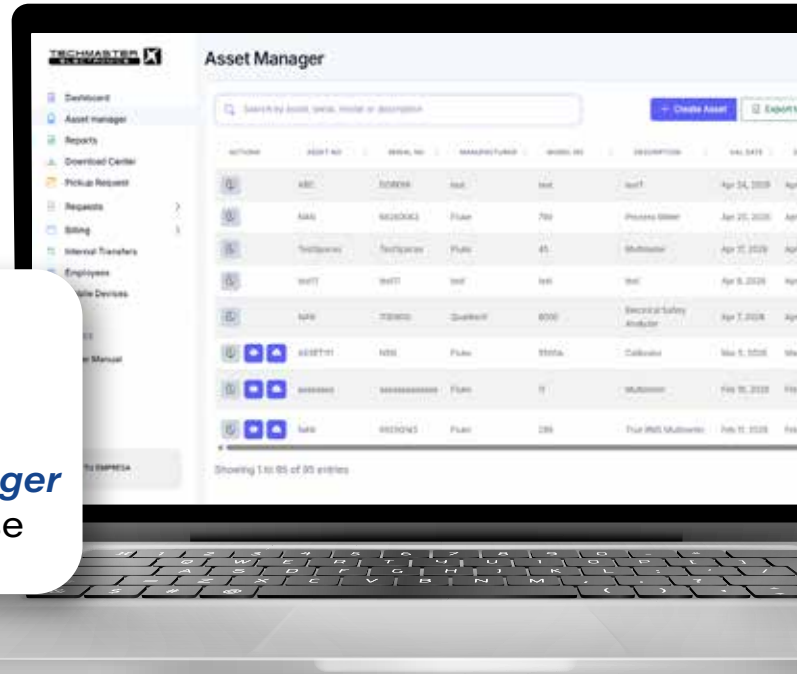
TECHMASTER

Dashboard
Asset manager
Reports
Download Center
Pickup Request
Requests
Billing
Internal Transfers
Employees
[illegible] Devices

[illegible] Manual

TU EMPRESA

Asset Manager

Search by asset, serial, model or description

+ Create Asset
Export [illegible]

| ACTIONS | ASSET NO | SERIAL NO | MANUFACTURER | MODEL NO | DESCRIPTION | CAL DATE | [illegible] |
|---|---|---|---|---|---|---|---|
| | ABC | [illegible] | test | test | testT | Apr 24, 2026 | Apr |
| | NAN | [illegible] | Fluke | 789 | Process Meter | Apr 20, 2026 | Apr |
| | TestSpaces | TestSpaces | Fluke | 45 | Multimeter | Apr 17, 2026 | Apr |
| | testT | testT | test | test | test | Apr 8, 2026 | Apr |
| | N/A | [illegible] | Quadtech | 8000 | Electrical Safety Analyzer | Apr 7, 2026 | Apr |
| | ASSET11 | N/A | Fluke | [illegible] | Calibrator | Mar 5, 2026 | Ma |
| | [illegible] | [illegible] | Fluke | 11 | Multimeter | Feb 18, 2026 | Feb |
| | N/A | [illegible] | Fluke | 289 | True RMS Multimeter | Feb 17, 2026 | Feb |

Showing 1 to 85 of 85 entries

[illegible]ger
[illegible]e